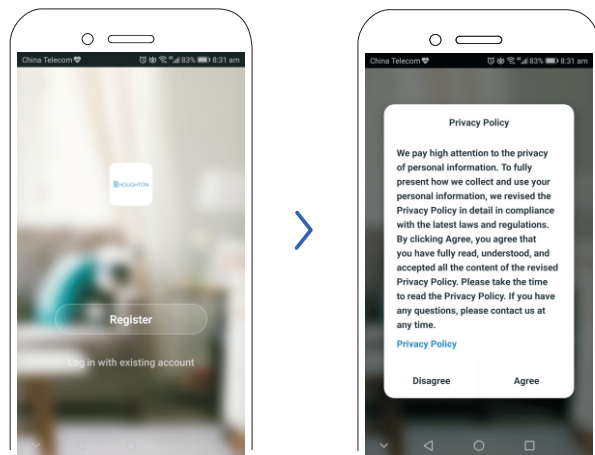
China Telecom 83% 8:31 am

HOUGHTON

Register

Log in with existing account

China Telecom 83% 8:31 am

Privacy Policy

We pay high attention to the privacy of personal information. To fully present how we collect and use your personal information, we revised the Privacy Policy in detail in compliance with the latest laws and regulations. By clicking Agree, you agree that you have fully read, understood, and accepted all the content of the revised Privacy Policy. Please take the time to read the Privacy Policy. If you have any questions, please contact us at any time.

Privacy Policy

Disagree

Agree